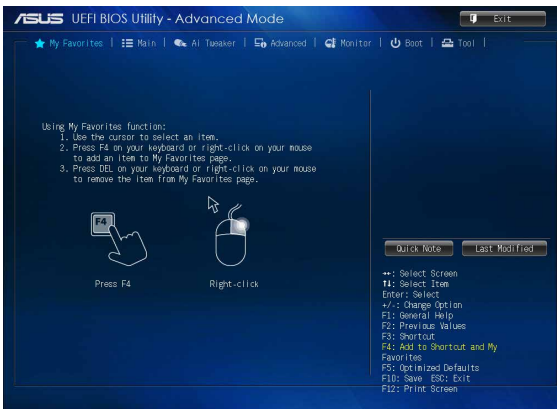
/ISUS UEFI BIOS Utility - Advanced Mode

Exit

My Favorites | Main | Ai Tweaker | Advanced | Monitor | Boot | Tool |

Using My Favorites function:
1. Use the cursor to select an item.
2. Press F4 on your keyboard or right-click on your mouse to add an item to My Favorites page.
3. Press DEL on your keyboard or right-click on your mouse to remove the item from My Favorites page.

F4

Press F4

Right-click

Quick Note

Last Modified

→←: Select Screen
↑↓: Select Item
Enter: Select
+/-: Change Option
F1: General Help
F2: Previous Values
F3: Shortcut
F4: Add to Shortcut and My Favorites
F5: Optimized Defaults
F10: Save ESC: Exit
F12: Print Screen